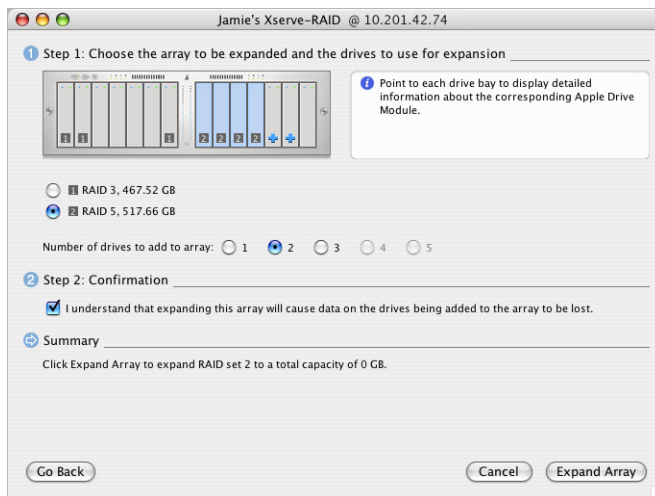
Jamie's Xserve-RAID @ 10.201.42.74

1 Step 1: Choose the array to be expanded and the drives to use for expansion

1 1 1 2 2 2 2 + +

Point to each drive bay to display detailed information about the corresponding Apple Drive Module.

1 RAID 3, 467.52 GB
2 RAID 5, 517.66 GB

Number of drives to add to array: 1 2 3 4 5

2 Step 2: Confirmation

I understand that expanding this array will cause data on the drives being added to the array to be lost.

Summary

Click Expand Array to expand RAID set 2 to a total capacity of 0 GB.

Go Back

Cancel

Expand Array